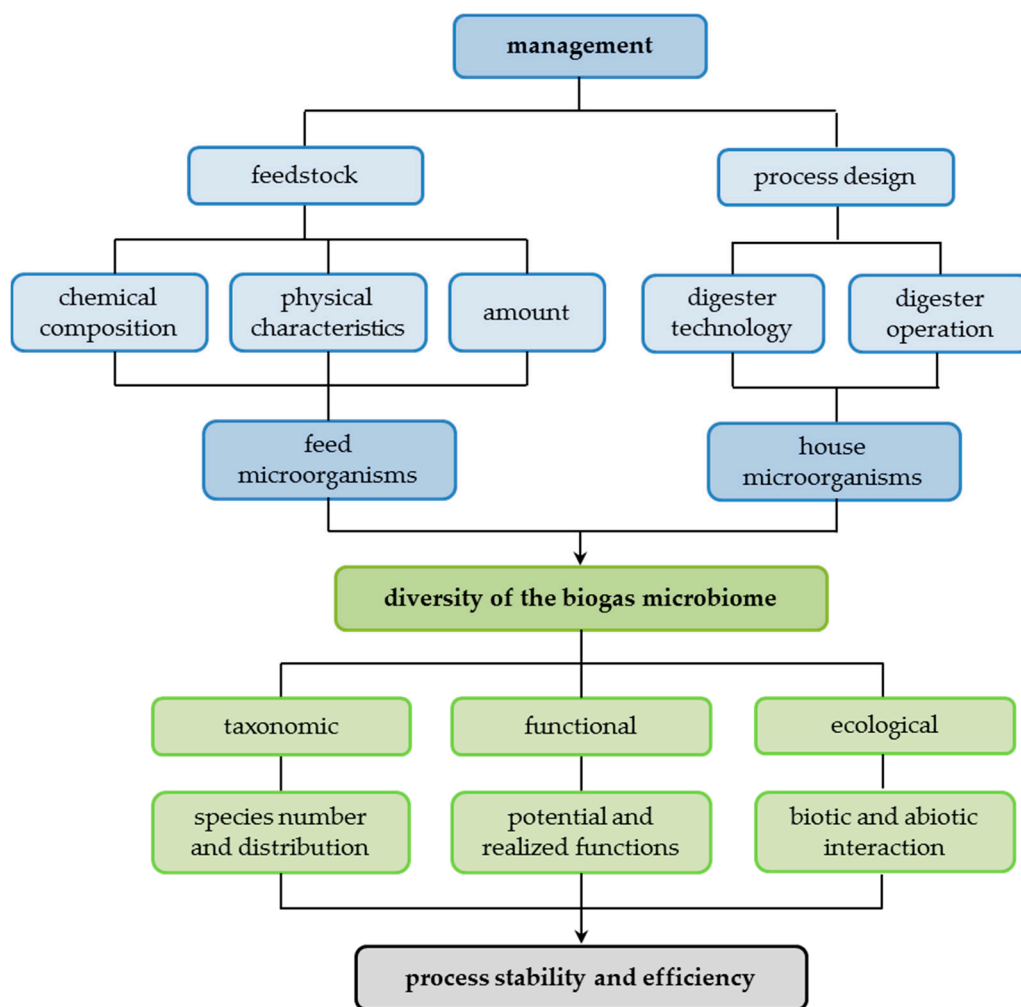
management

feedstock

process design

chemical composition

physical characteristics

amount

digester technology

digester operation

feed microorganisms

house microorganisms

diversity of the biogas microbiome

taxonomic

functional

ecological

species number and distribution

potential and realized functions

biotic and abiotic interaction

process stability and efficiency